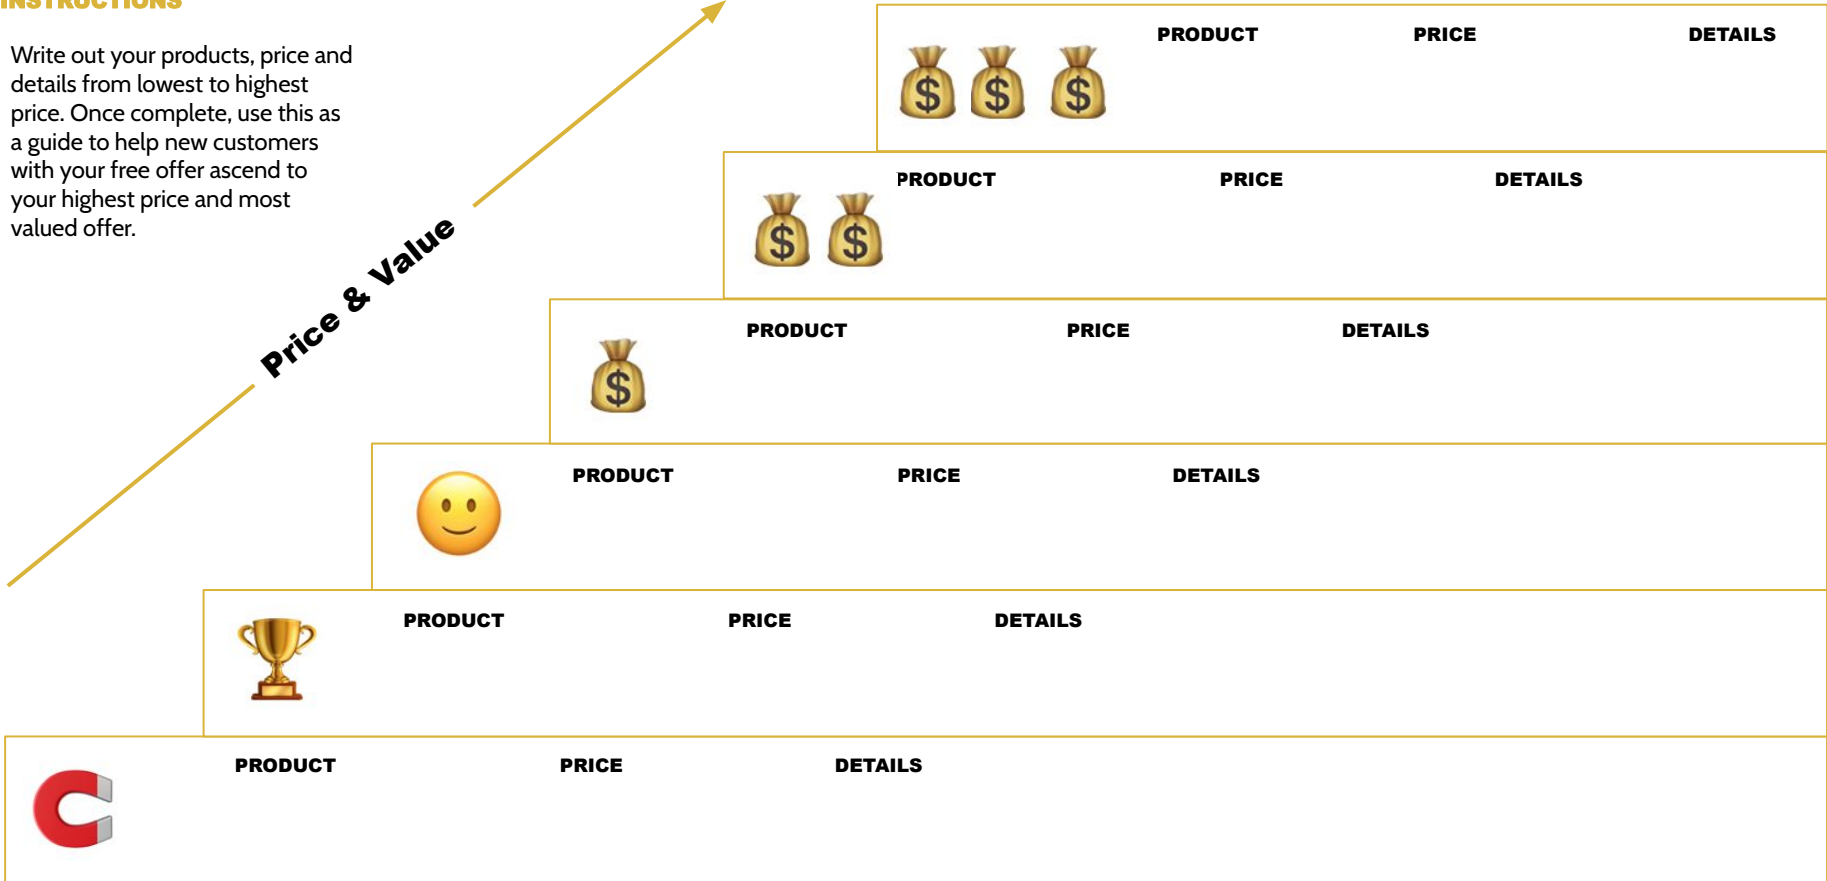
INSTRUCTIONS

Write out your products, price and details from lowest to highest price. Once complete, use this as a guide to help new customers with your free offer ascend to your highest price and most valued offer.

Price & Value

PRODUCT PRICE DETAILS

PRODUCT PRICE DETAILS

PRODUCT PRICE DETAILS

PRODUCT PRICE DETAILS

PRODUCT PRICE DETAILS

PRODUCT PRICE DETAILS